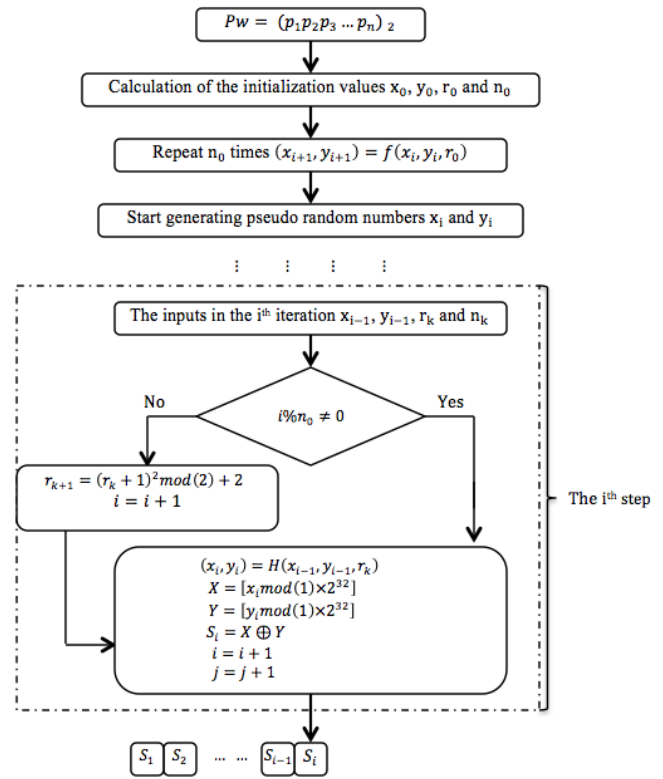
$Pw = (p_1p_2p_3 \dots p_n)_2$

Calculation of the initialization values $x_0$, $y_0$, $r_0$ and $n_0$

Repeat $n_0$ times $(x_{i+1}, y_{i+1}) = f(x_i, y_i, r_0)$

Start generating pseudo random numbers $x_i$ and $y_i$

⋮ ⋮ ⋮ ⋮

The inputs in the $i^{th}$ iteration $x_{i-1}$, $y_{i-1}$, $r_k$ and $n_k$

No

$i\%n_0 \neq 0$

Yes

$r_{k+1} = (r_k + 1)^2 mod(2) + 2$
$i = i + 1$

The $i^{th}$ step

$(x_i, y_i) = H(x_{i-1}, y_{i-1}, r_k)$
$X = [x_i mod(1) \times 2^{32}]$
$Y = [y_i mod(1) \times 2^{32}]$
$S_i = X \oplus Y$
$i = i + 1$
$j = j + 1$

$S_1$ $S_2$ ... ... $S_{i-1}$ $S_i$